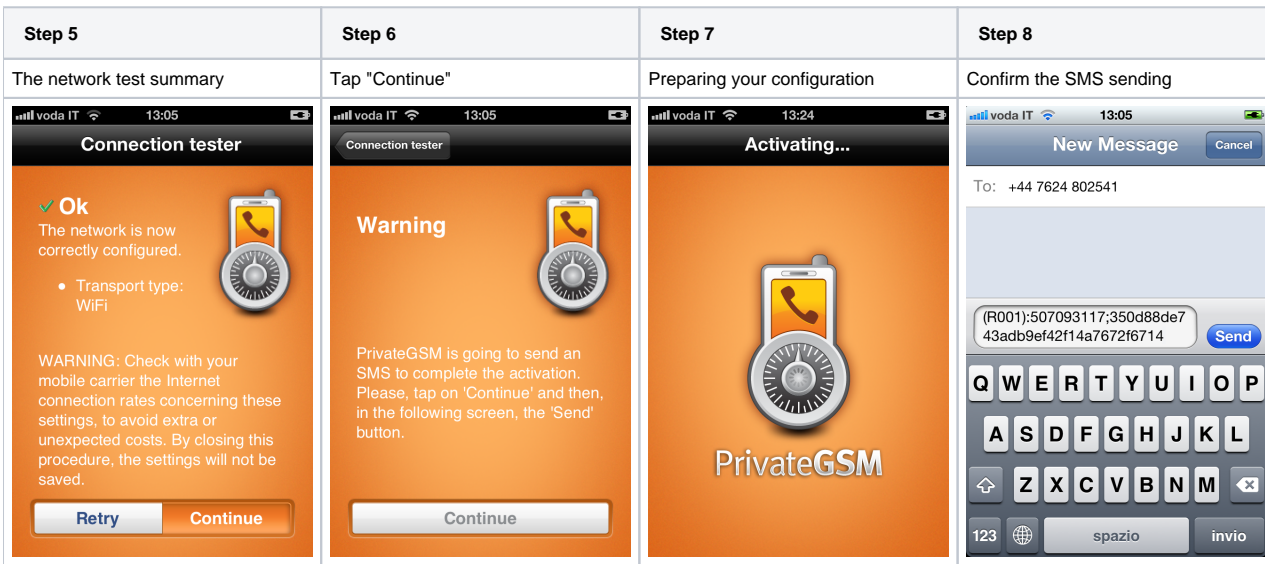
| Step 5 | Step 6 | Step 7 | Step 8 |
|---|---|---|---|
| The network test summary | Tap "Continue" | Preparing your configuration | Confirm the SMS sending |

voda IT 13:05
Connection tester
Ok
The network is now correctly configured.
• Transport type: WiFi
WARNING: Check with your mobile carrier the Internet connection rates concerning these settings, to avoid extra or unexpected costs. By closing this procedure, the settings will not be saved.
Retry
Continue

voda IT 13:05
Connection tester
Warning
PrivateGSM is going to send an SMS to complete the activation. Please, tap on 'Continue' and then, in the following screen, the 'Send' button.
Continue

voda IT 13:24
Activating...
PrivateGSM

voda IT 13:05
New Message
Cancel
To: +44 7624 802541
(R001):507093117;350d88de743adb9ef42f14a7672f6714
Send
Q W E R T Y U I O P
A S D F G H J K L
Z X C V B N M
123
spazio
invio